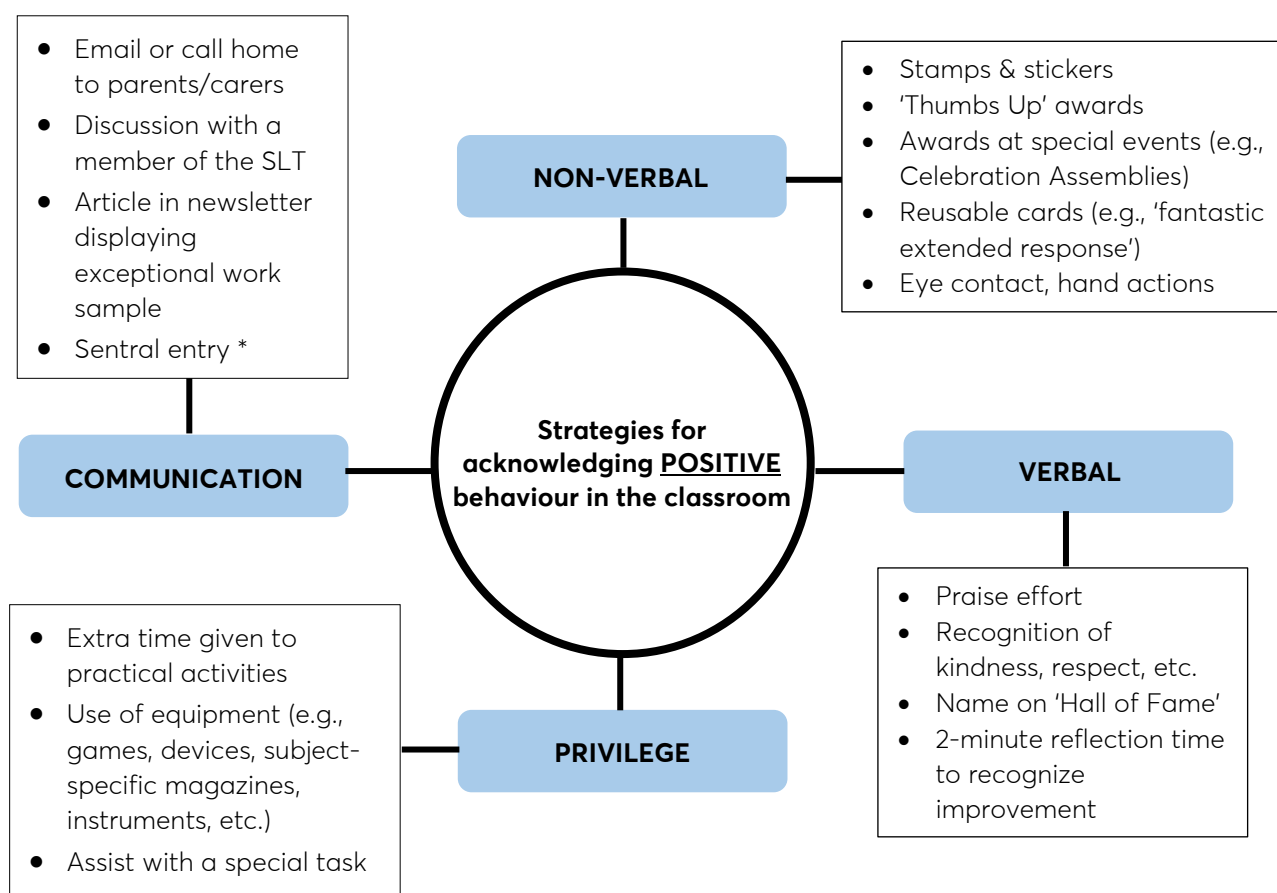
- Email or call home to parents/carers
- Discussion with a member of the SLT
- Article in newsletter displaying exceptional work sample
- Sentral entry *

NON-VERBAL

- Stamps & stickers
- 'Thumbs Up' awards
- Awards at special events (e.g., Celebration Assemblies)
- Reusable cards (e.g., 'fantastic extended response')
- Eye contact, hand actions

COMMUNICATION

Strategies for acknowledging POSITIVE behaviour in the classroom

VERBAL

- Extra time given to practical activities
- Use of equipment (e.g., games, devices, subject-specific magazines, instruments, etc.)
- Assist with a special task

PRIVILEGE

- Praise effort
- Recognition of kindness, respect, etc.
- Name on 'Hall of Fame'
- 2-minute reflection time to recognize improvement